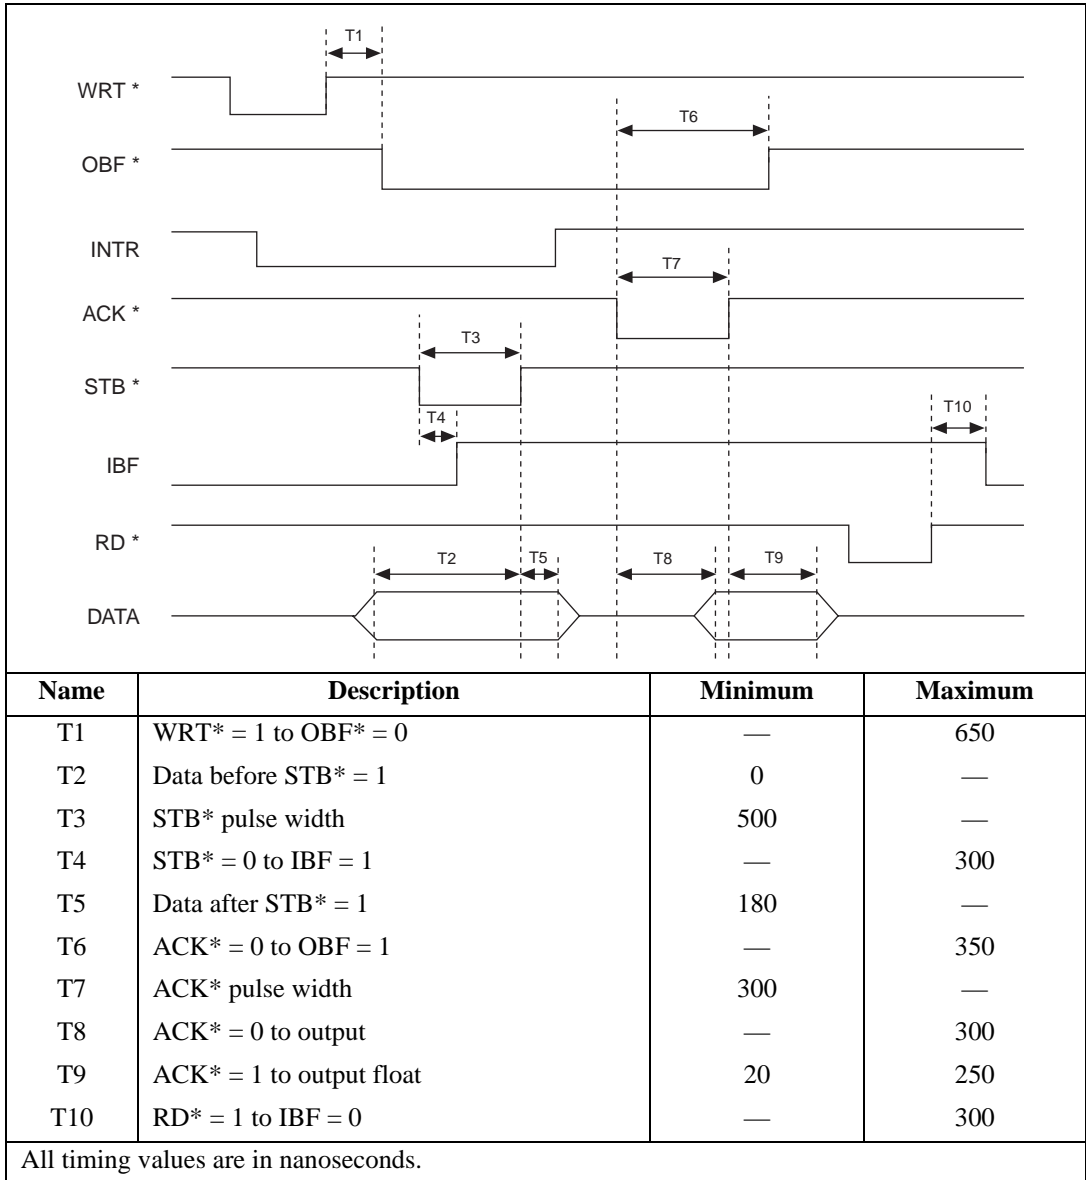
T1

WRT *

T6

OBF *

INTR

T7

ACK *

T3

STB *

T4

T10

IBF

RD *

T2

T5

T8

T9

DATA

| Name | Description | Minimum | Maximum |
|---|---|---|---|
| T1 | WRT* = 1 to OBF* = 0 | — | 650 |
| T2 | Data before STB* = 1 | 0 | — |
| T3 | STB* pulse width | 500 | — |
| T4 | STB* = 0 to IBF = 1 | — | 300 |
| T5 | Data after STB* = 1 | 180 | — |
| T6 | ACK* = 0 to OBF = 1 | — | 350 |
| T7 | ACK* pulse width | 300 | — |
| T8 | ACK* = 0 to output | — | 300 |
| T9 | ACK* = 1 to output float | 20 | 250 |
| T10 | RD* = 1 to IBF = 0 | — | 300 |

All timing values are in nanoseconds.